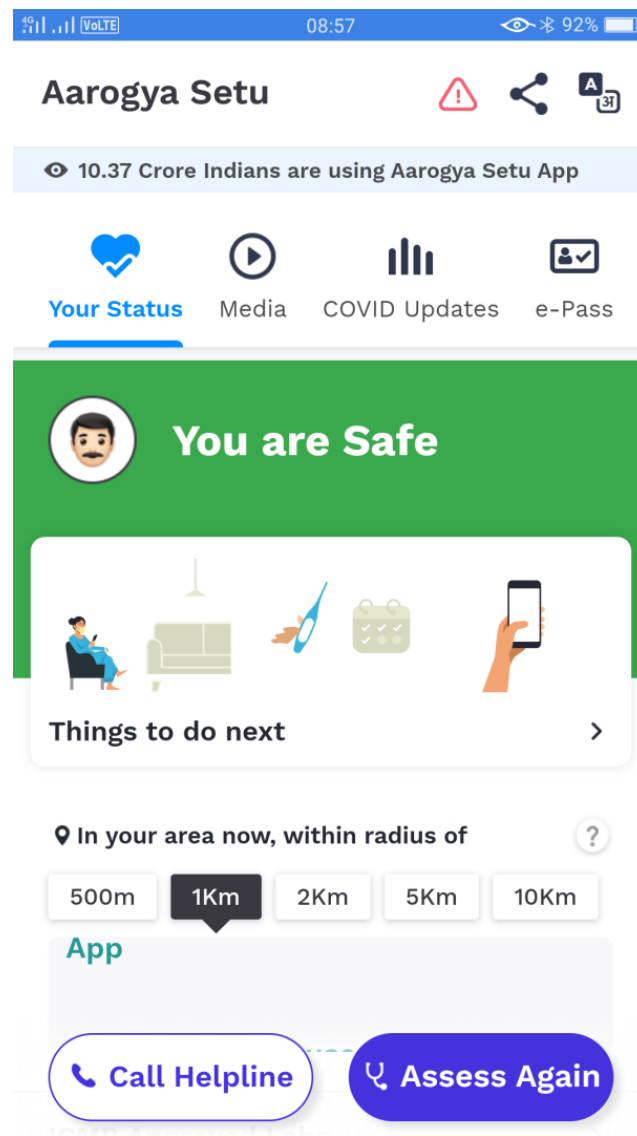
VoLTE 08:57 92%

Aarogya Setu

A अ

10.37 Crore Indians are using Aarogya Setu App

Your Status Media COVID Updates e-Pass

You are Safe

Things to do next >

In your area now, within radius of ?

500m 1Km 2Km 5Km 10Km

App

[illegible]

Call Helpline Assess Again

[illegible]